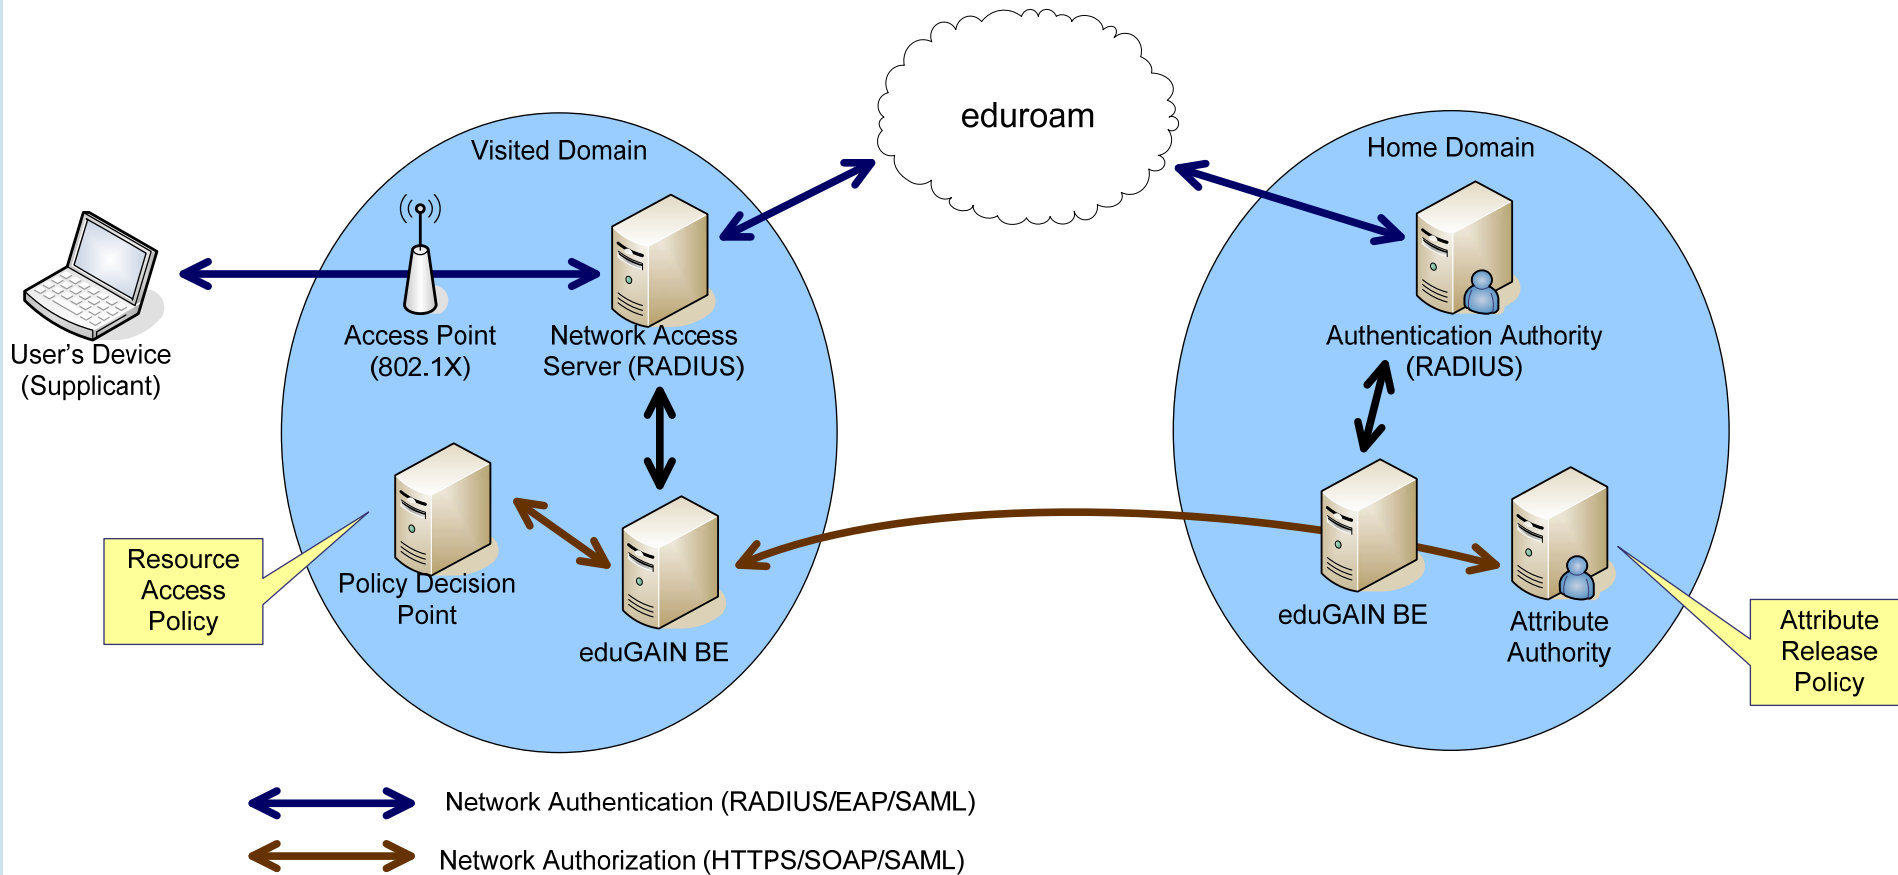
eduroam

Visited Domain

Home Domain

User's Device (Supplicant)

Access Point (802.1X)

Network Access Server (RADIUS)

Authentication Authority (RADIUS)

Resource Access Policy

Policy Decision Point

eduGAIN BE

eduGAIN BE

Attribute Authority

Attribute Release Policy

Network Authentication (RADIUS/EAP/SAML)

Network Authorization (HTTPS/SOAP/SAML)